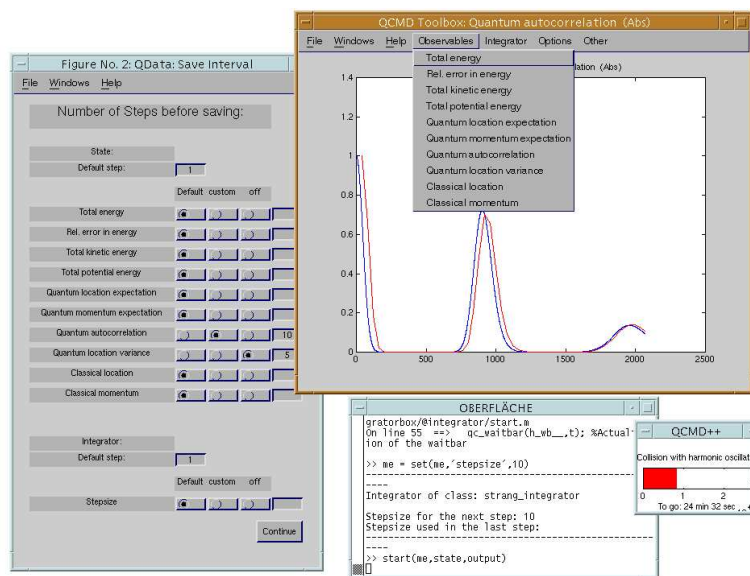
Figure No. 2: QData: Save Interval

File Windows Help

Number of Steps before saving:

State:

Default step: 1

Default custom off

Total energy

Rel. error in energy

Total kinetic energy

Total potential energy

Quantum location expectation

Quantum momentum expectation

Quantum autocorrelation 10

Quantum location variance 5

Classical location

Classical momentum

Integrator:

Default step: 1

Default custom off

Stepsize

Continue

QCMD Toolbox: Quantum autocorrelation (Abs)

File Windows Help Observables Integrator Options Other

Total energy
Rel. error in energy
Total kinetic energy
Total potential energy
Quantum location expectation
Quantum momentum expectation
Quantum autocorrelation
Quantum location variance
Classical location
Classical momentum

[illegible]lation (Abs)

1.4
1.2
1
0.8
0.6
0.4
0.2
0
0 500 1000 1500 2000 2500

OBERFLÄCHE

gratorbox/@integrator/start.m
On line 55 ==> qc_waitbar(h_wb__,t); %Actual-
ion of the waitbar

>> me = set(me,'stepsize',10)
----
Integrator of class: strang_integrator

Stepsize for the next step: 10
Stepsize used in the last step:
----
>> start(me,state,output)

QCMD++

Collision with harmonic oscillat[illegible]

0 1 2
To go: 24 min 32 sec , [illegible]